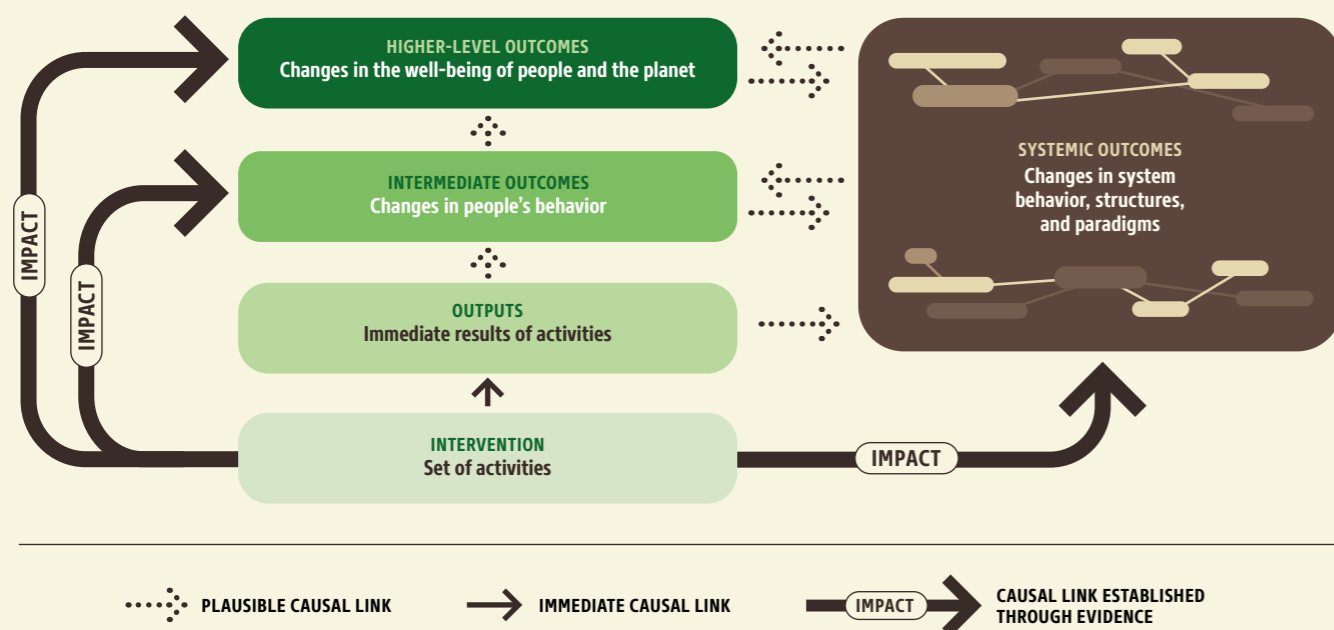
HIGHER-LEVEL OUTCOMES
Changes in the well-being of people and the planet

INTERMEDIATE OUTCOMES
Changes in people's behavior

OUTPUTS
Immediate results of activities

INTERVENTION
Set of activities

SYSTEMIC OUTCOMES
Changes in system behavior, structures, and paradigms

IMPACT

IMPACT

IMPACT

PLAUSIBLE CAUSAL LINK

IMMEDIATE CAUSAL LINK

IMPACT

CAUSAL LINK ESTABLISHED THROUGH EVIDENCE